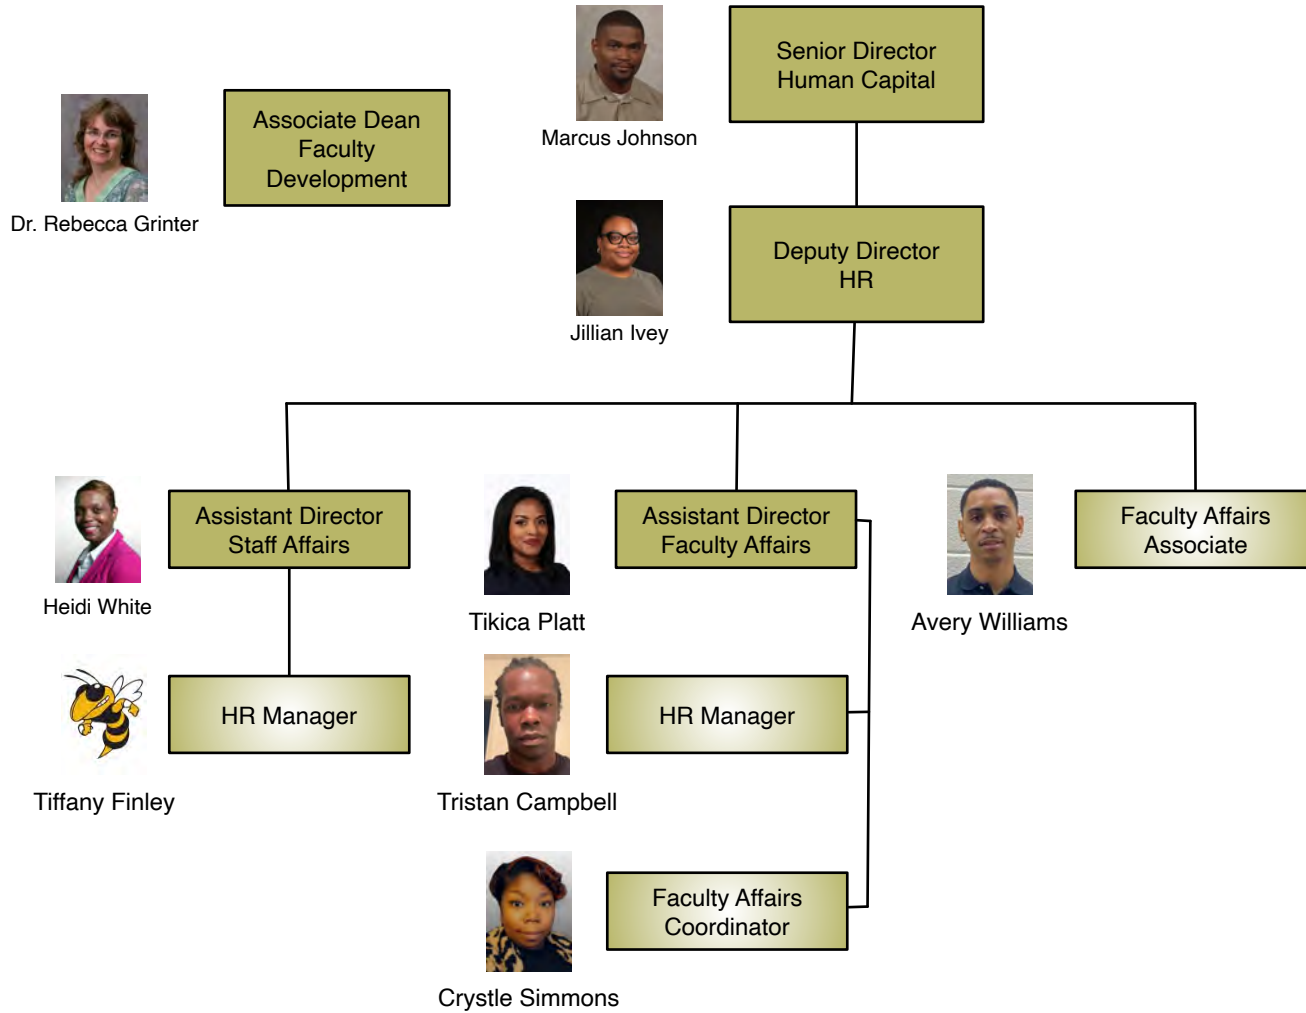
Dr. Rebecca Grinter

Associate Dean Faculty Development

Marcus Johnson

Senior Director Human Capital

Jillian Ivey

Deputy Director HR

Heidi White

Assistant Director Staff Affairs

Tikica Platt

Assistant Director Faculty Affairs

Avery Williams

Faculty Affairs Associate

Tiffany Finley

HR Manager

Tristan Campbell

HR Manager

Crystle Simmons

Faculty Affairs Coordinator